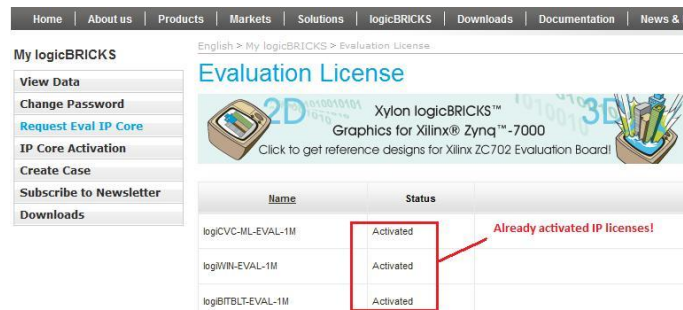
Home | About us | Products | Markets | Solutions | logicBRICKS | Downloads | Documentation | News &

My logicBRICKS

View Data
Change Password
Request Eval IP Core
IP Core Activation
Create Case
Subscribe to Newsletter
Downloads

English > My logicBRICKS > Evaluation License

Evaluation License

2D 3D
Xylon logicBRICKS™
Graphics for Xilinx® Zynq™-7000
Click to get reference designs for Xilinx ZC702 Evaluation Board!

| Name | Status |
|---|---|
| logiCVC-ML-EVAL-1M | Activated |
| logiWIN-EVAL-1M | Activated |
| logiBITBLT-EVAL-1M | Activated |

Already activated IP licenses!